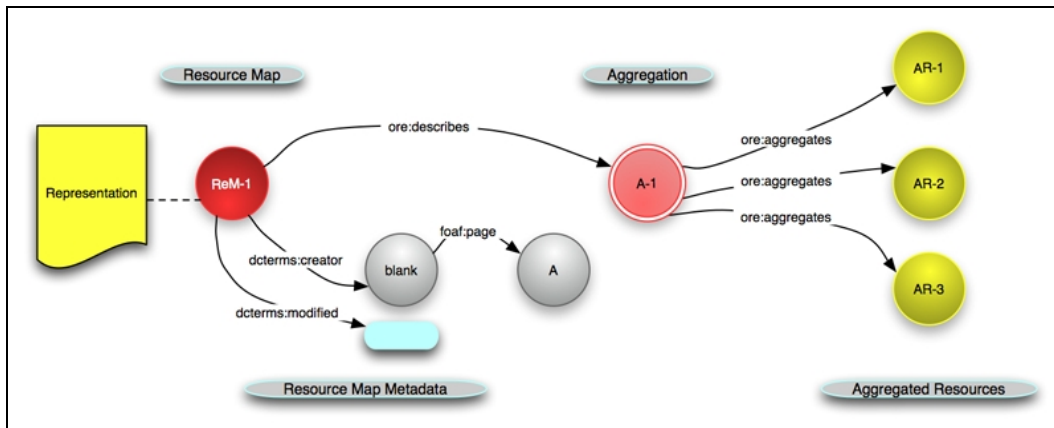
Resource Map

Aggregation

AR-1

ore:describes

ore:aggregates

Representation

ReM-1

A-1

ore:aggregates

AR-2

ore:aggregates

foaf:page

dcterms:creator

blank

A

AR-3

dcterms:modified

Resource Map Metadata

Aggregated Resources